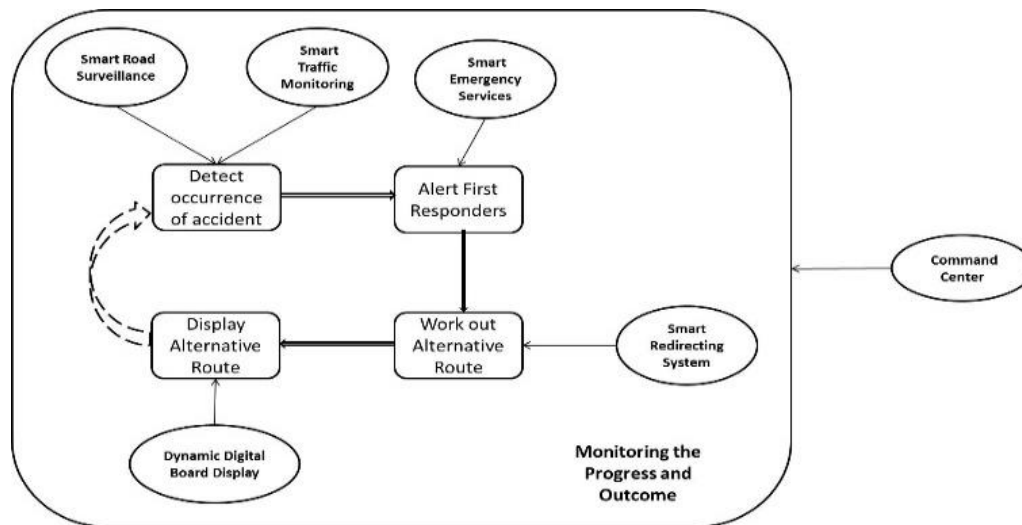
Smart Road Surveillance

Smart Traffic Monitoring

Smart Emergency Services

Detect occurrence of accident

Alert First Responders

Command Center

Display Alternative Route

Work out Alternative Route

Smart Redirecting System

Dynamic Digital Board Display

Monitoring the Progress and Outcome